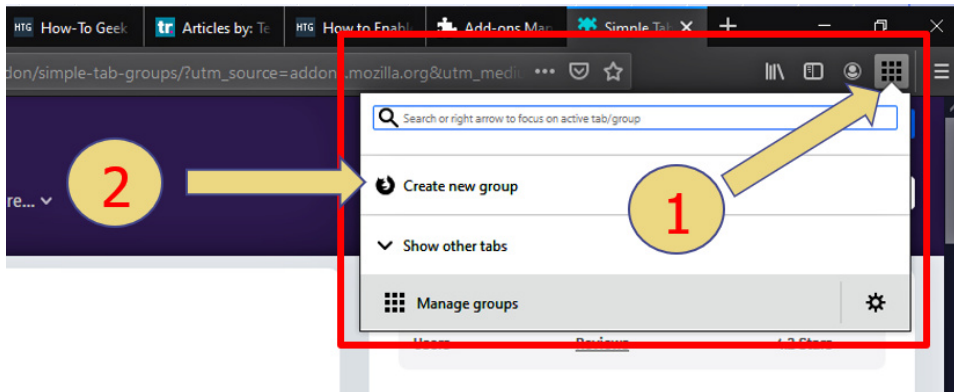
HTG How-To Geek
tr Articles by: Te
HTG How to Enabl
Add-ons Mar
Simple Tab

don/simple-tab-groups/?utm_source=addons.mozilla.org&utm_medi

Search or right arrow to focus on active tab/group

2

Create new group

1

re...

Show other tabs

Manage groups

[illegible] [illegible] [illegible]